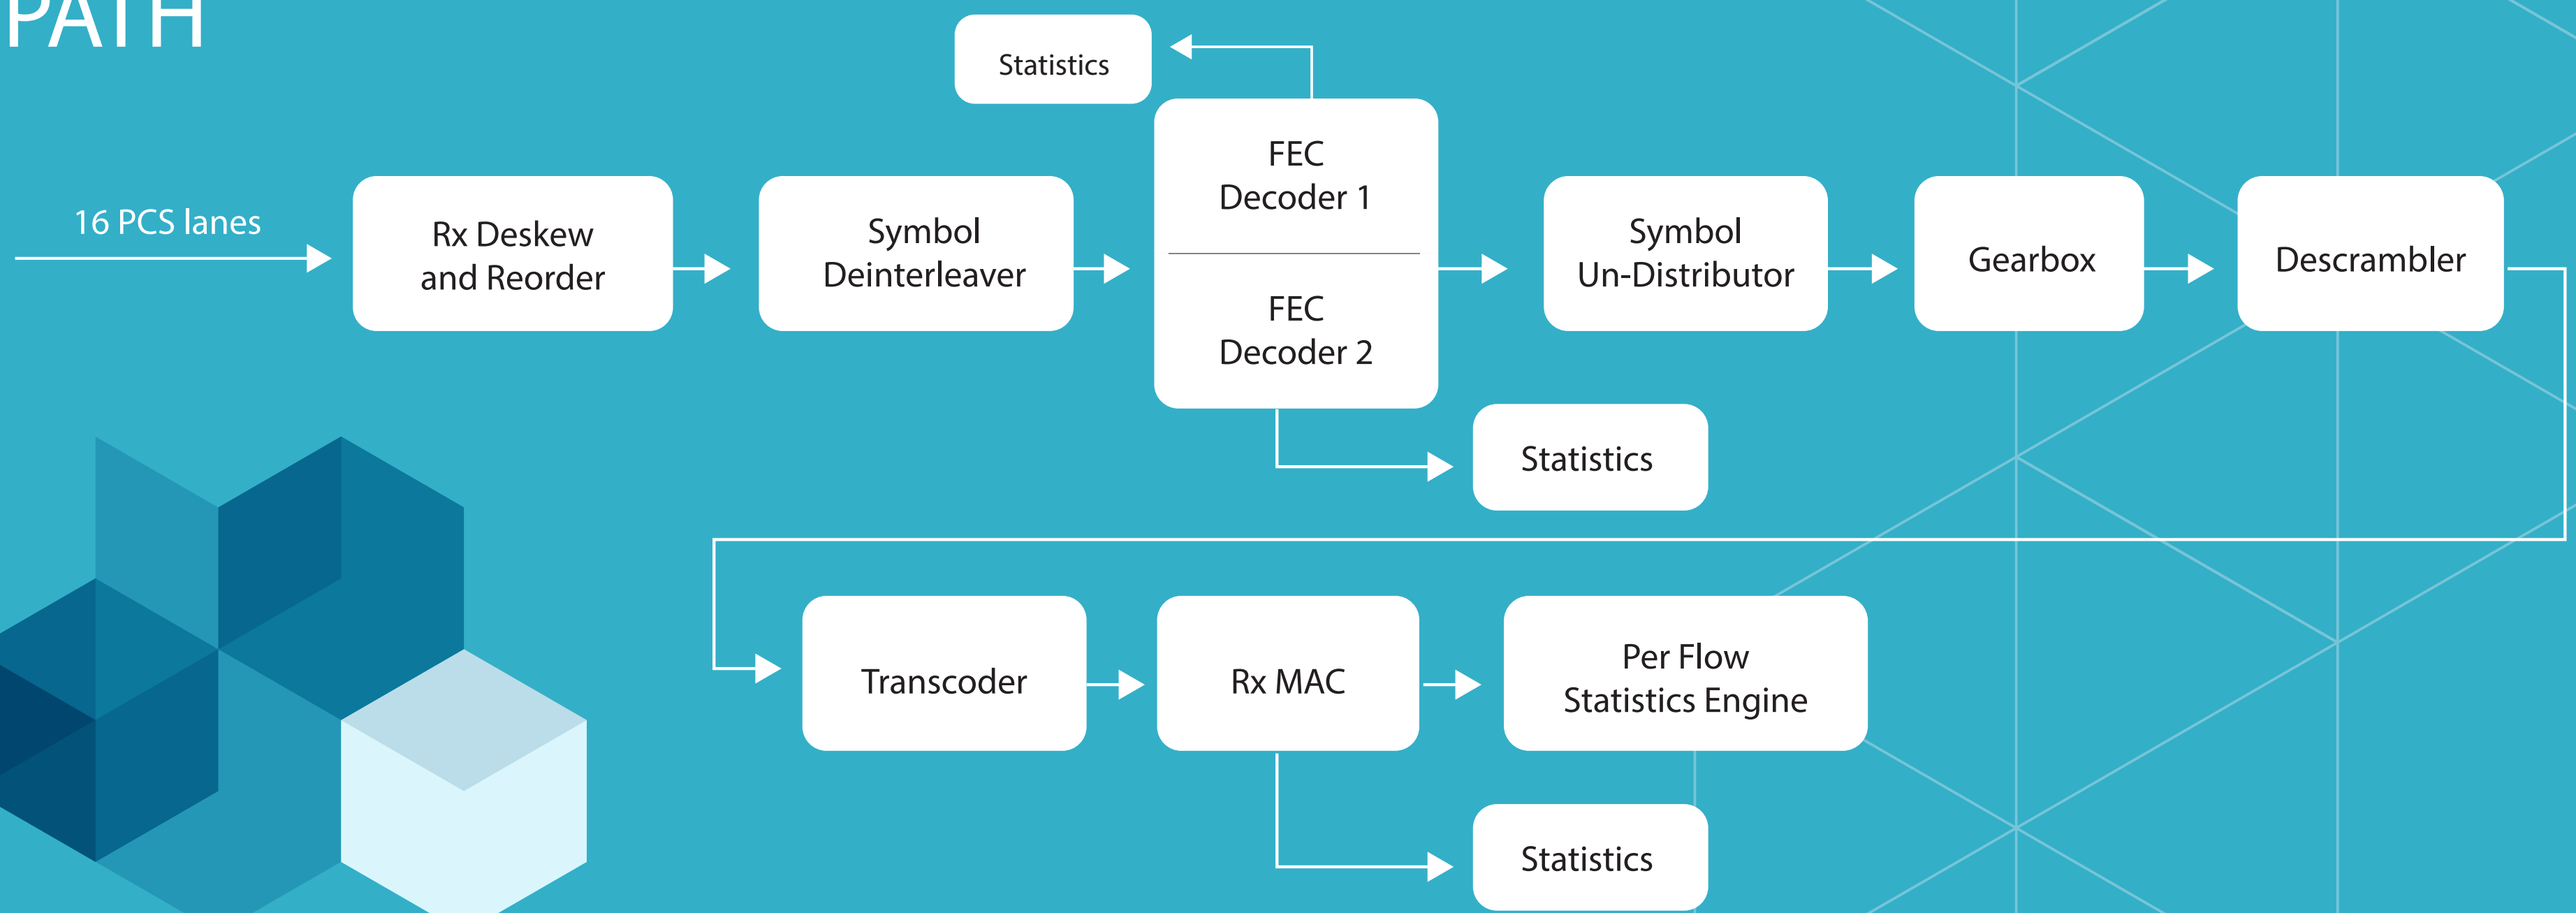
PATH

Statistics

16 PCS lanes

Rx Deskew and Reorder

Symbol Deinterleaver

FEC Decoder 1

FEC Decoder 2

Symbol Un-Distributor

Gearbox

Descrambler

Statistics

Transcoder

Rx MAC

Per Flow Statistics Engine

Statistics